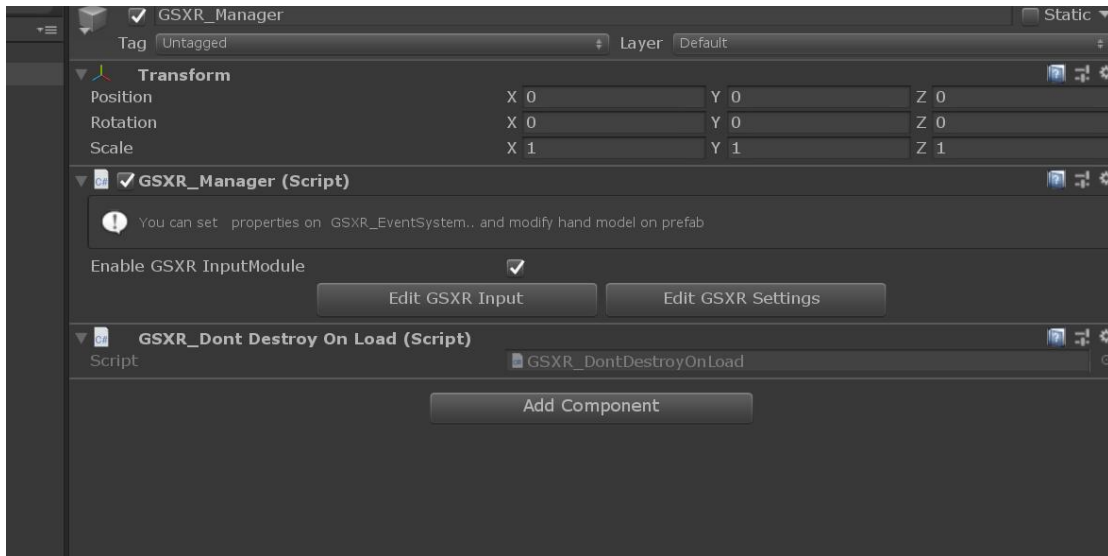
GSXR_Manager

Static

Tag Untagged

Layer Default

Transform

Position X 0 Y 0 Z 0

Rotation X 0 Y 0 Z 0

Scale X 1 Y 1 Z 1

GSXR_Manager (Script)

You can set properties on GSXR_EventSystem.. and modify hand model on prefab

Enable GSXR InputModule

Edit GSXR Input

Edit GSXR Settings

GSXR_Dont Destroy On Load (Script)

Script GSXR_DontDestroyOnLoad

Add Component